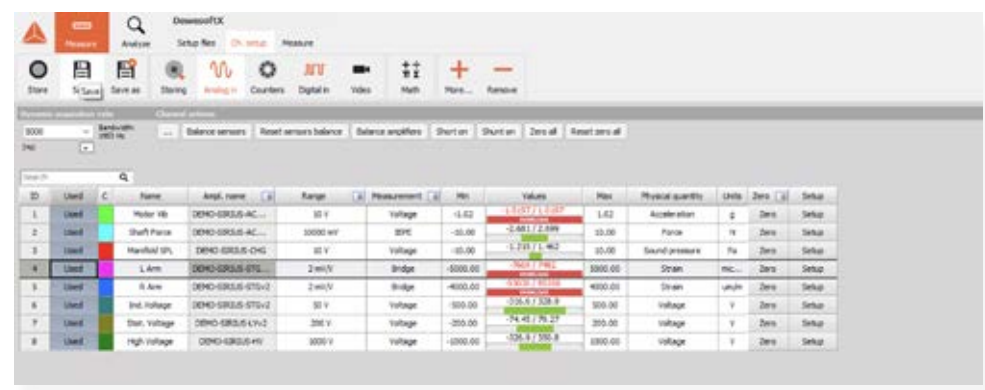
Measure Analyze DewesoftX

Setup files Ch. setup Measure

Store Save Save as Storing Analog in Counters Digital in Video Math More... Remove

Dynamic acquisition rate Channel actions

5000 Hz Bandwidth 1983 Hz

... Balance sensors Reset sensors balance Balance amplifiers Short on Shunt on Zero all Reset zero all

Search

| ID | Used | C | Name | Ampl. name | Range | Measurement | Min | Values | Max | Physical quantity | Units | Zero | Setup |
|---|---|---|---|---|---|---|---|---|---|---|---|---|---|
| 1 | Used | | Motor Vib | DEMO-SIRIUS-AC... | 10 V | Voltage | -1.62 | -1.0157 / 1.0157 | 1.62 | Acceleration | g | Zero | Setup |
| 2 | Used | | Shaft Force | DEMO-SIRIUS-AC... | 10000 mV | IEPE | -10.00 | -2.481 / 2.499 | 10.00 | Force | N | Zero | Setup |
| 3 | Used | | Manifold SPL | DEMO-SIRIUS-CHG | 10 V | Voltage | -10.00 | -1.215 / 1.462 | 10.00 | Sound pressure | Pa | Zero | Setup |
| 4 | Used | | L Arm | DEMO-SIRIUS-STG... | 2 mV/V | Bridge | -5000.00 | -7909 / 7461 | 5000.00 | Strain | mic... | Zero | Setup |
| 5 | Used | | R Arm | DEMO-SIRIUS-STGv2 | 2 mV/V | Bridge | -4000.00 | -5.9830 / 5.0100 | 4000.00 | Strain | um/m | Zero | Setup |
| 6 | Used | | Ind. Voltage | DEMO-SIRIUS-STGv2 | 50 V | Voltage | -500.00 | -316.5 / 328.9 | 500.00 | Voltage | V | Zero | Setup |
| 7 | Used | | Stat. Voltage | DEMO-SIRIUS-LVv2 | 200 V | Voltage | -350.00 | -74.45 / 76.27 | 350.00 | Voltage | V | Zero | Setup |
| 8 | Used | | High Voltage | DEMO-SIRIUS-HV | 1000 V | Voltage | -1000.00 | -326.9 / 350.8 | 1000.00 | Voltage | V | Zero | Setup |